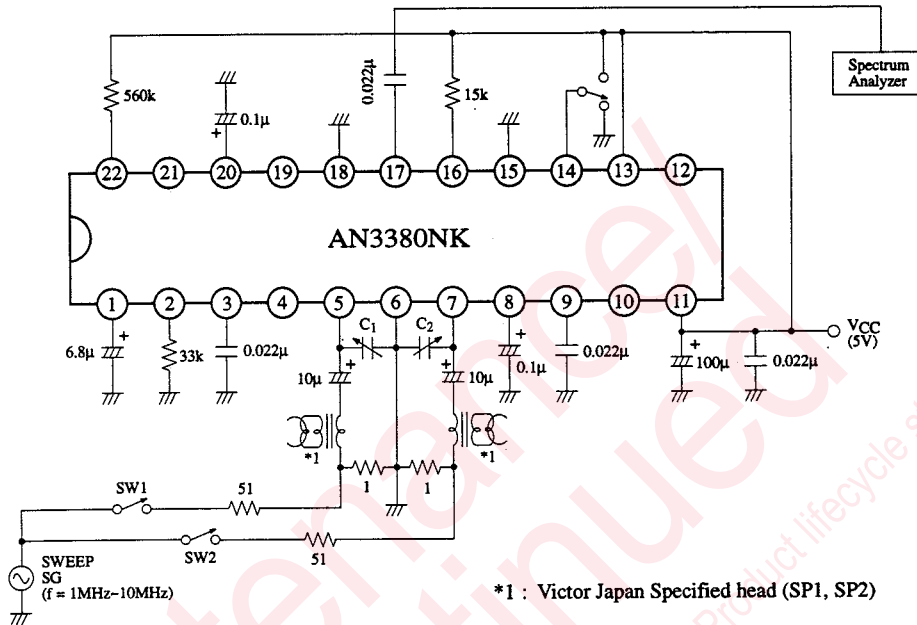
Spectrum Analyzer

560k

0.1μ

0.022μ

15k

22 21 20 19 18 17 16 15 14 13 12

AN3380NK

1 2 3 4 5 6 7 8 9 10 11

6.8μ

33k

0.022μ

$C_1$

$C_2$

10μ

10μ

0.1μ

0.022μ

100μ

0.022μ

VCC (5V)

*1

*1

1

1

SW1

51

SW2

51

SWEEP SG (f = 1MHz–10MHz)

*1 : Victor Japan Specified head (SP1, SP2)

Product lifecycle s

maintenance/discontinued